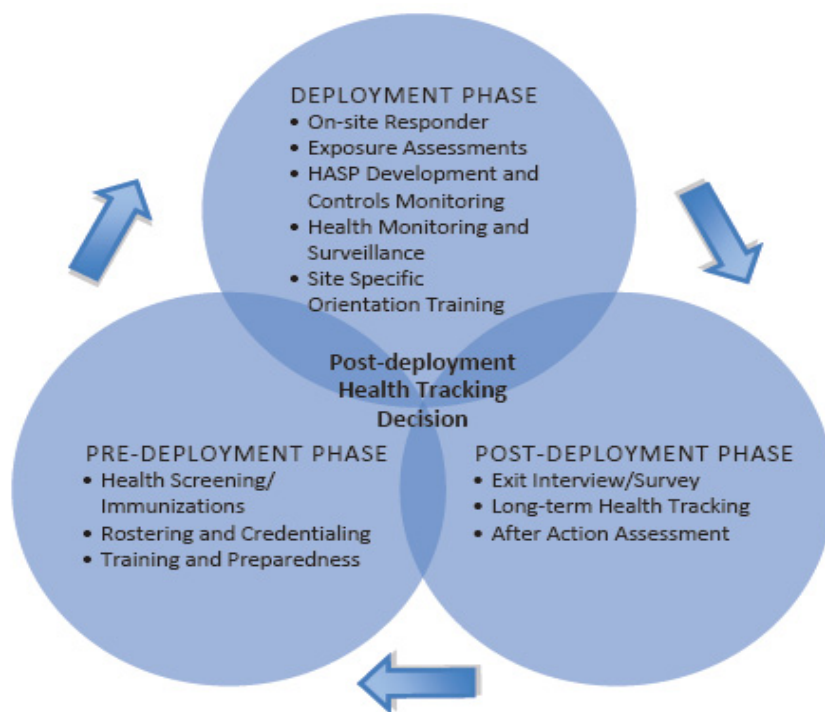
DEPLOYMENT PHASE
• On-site Responder
• Exposure Assessments
• HASP Development and Controls Monitoring
• Health Monitoring and Surveillance
• Site Specific Orientation Training

Post-deployment Health Tracking Decision

PRE-DEPLOYMENT PHASE
• Health Screening/ Immunizations
• Rostering and Credentialing
• Training and Preparedness

POST-DEPLOYMENT PHASE
• Exit Interview/Survey
• Long-term Health Tracking
• After Action Assessment